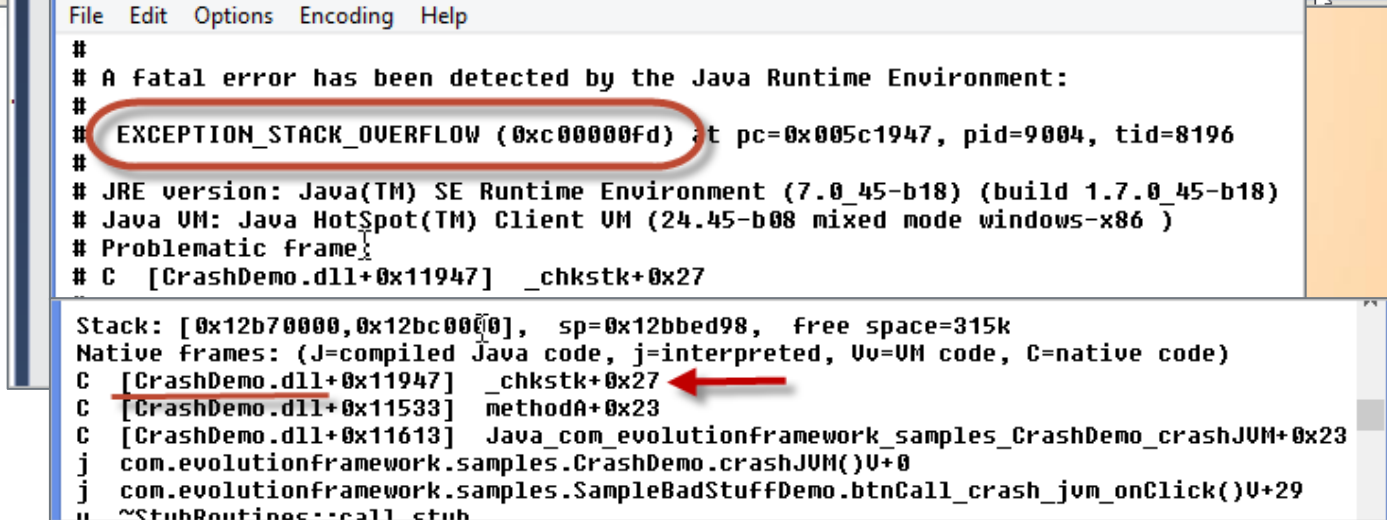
File Edit Options Encoding Help
#
# A fatal error has been detected by the Java Runtime Environment:
#
# EXCEPTION_STACK_OVERFLOW (0xc00000fd) at pc=0x005c1947, pid=9004, tid=8196
#
# JRE version: Java(TM) SE Runtime Environment (7.0_45-b18) (build 1.7.0_45-b18)
# Java VM: Java HotSpot(TM) Client VM (24.45-b08 mixed mode windows-x86 )
# Problematic frame:
# C [CrashDemo.dll+0x11947] _chkstk+0x27

Stack: [0x12b70000,0x12bc0000], sp=0x12bbed98, free space=315k
Native frames: (J=compiled Java code, j=interpreted, Vv=VM code, C=native code)
C [CrashDemo.dll+0x11947] _chkstk+0x27
C [CrashDemo.dll+0x11533] methodA+0x23
C [CrashDemo.dll+0x11613] Java_com_evolutionframework_samples_CrashDemo_crashJVM+0x23
j com.evolutionframework.samples.CrashDemo.crashJVM()V+0
j com.evolutionframework.samples.SampleBadStuffDemo.btnCall_crash_jvm_onClick()V+29
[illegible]